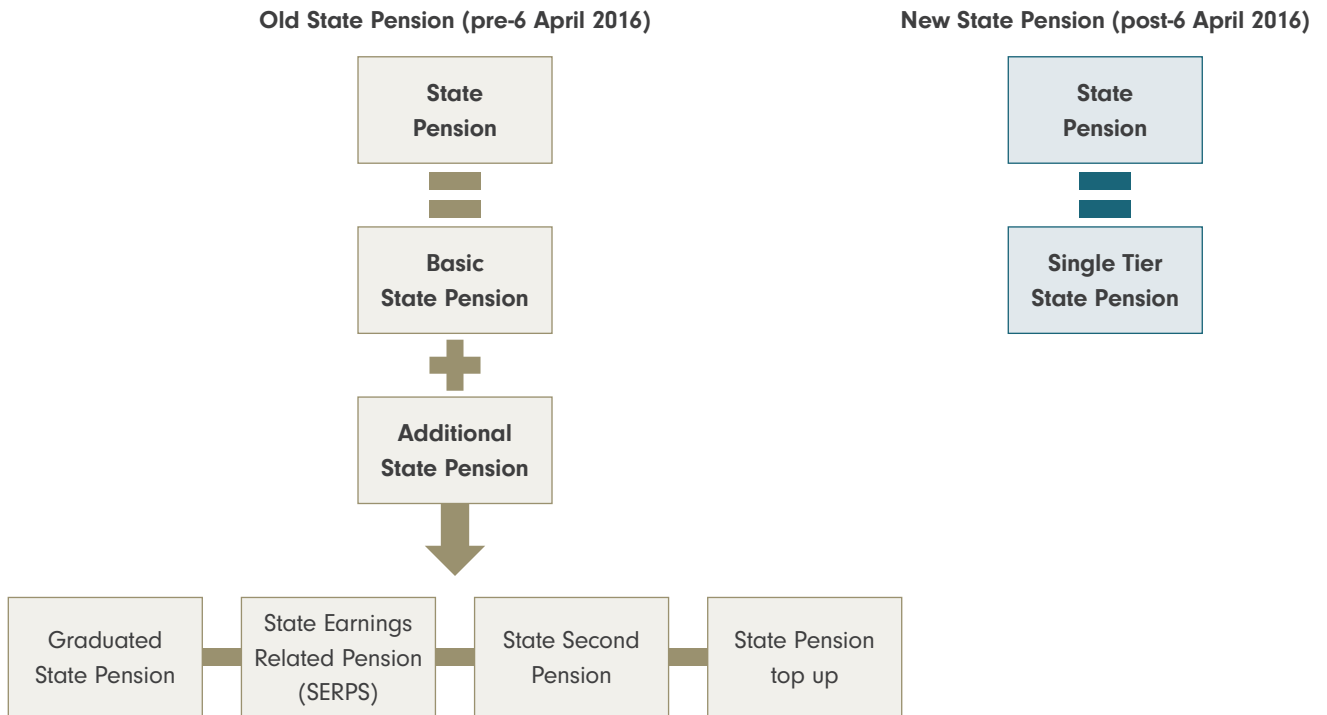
Old State Pension (pre-6 April 2016)

State Pension

Basic State Pension

Additional State Pension

Graduated State Pension

State Earnings Related Pension (SERPS)

State Second Pension

State Pension top up

New State Pension (post-6 April 2016)

State Pension

Single Tier State Pension